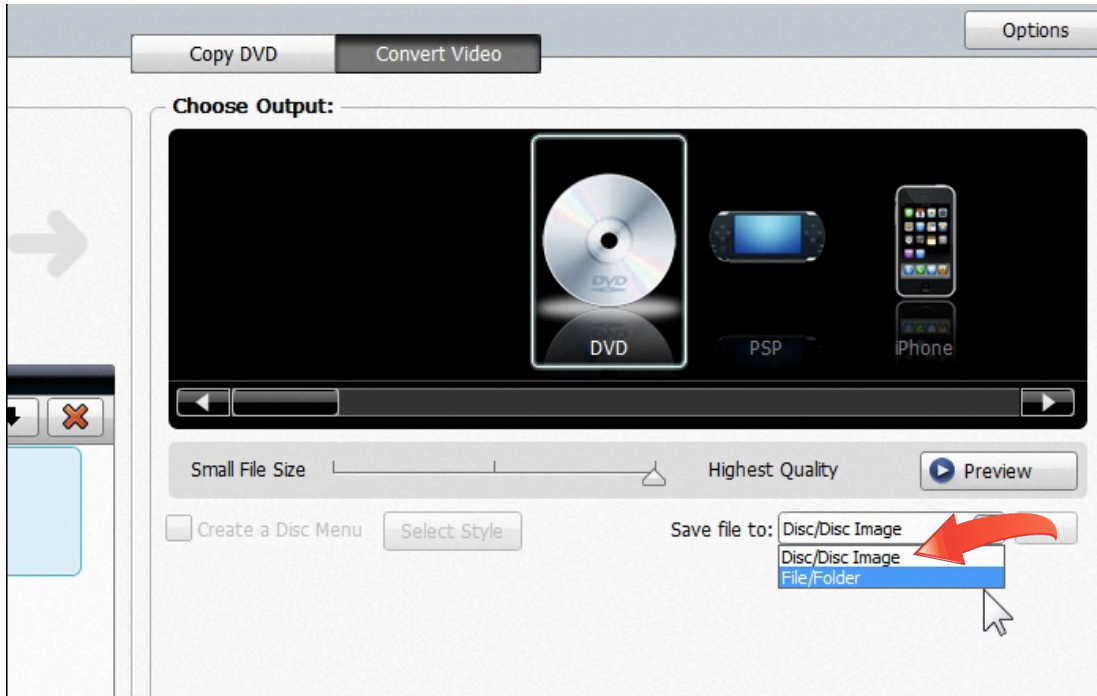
Options

Copy DVD

Convert Video

Choose Output:

DVD

PSP

iPhone

Small File Size

Highest Quality

Preview

Create a Disc Menu

Select Style

Save file to: Disc/Disc Image

Disc/Disc Image

File/Folder